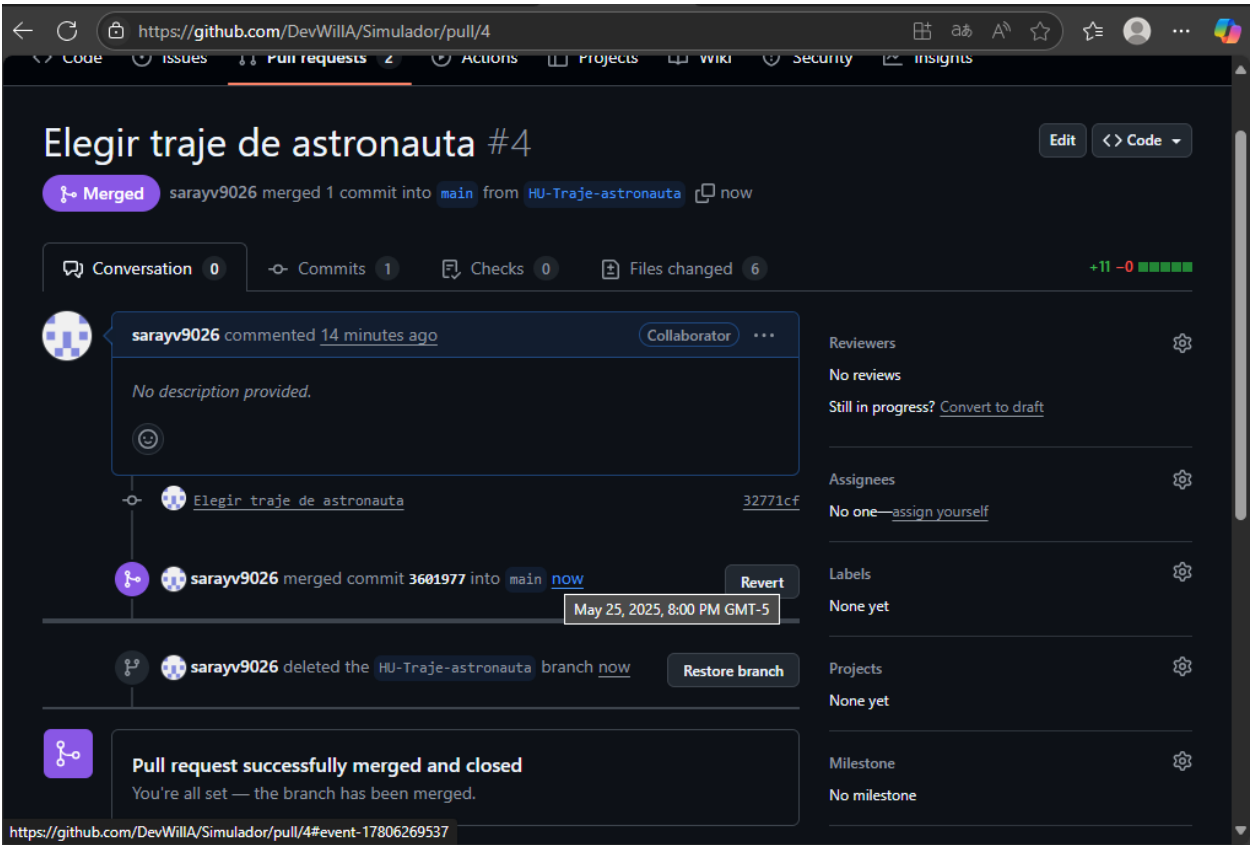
https://github.com/DevWillA/Simulador/pull/4

Code Issues Pull requests 2 Actions Projects Wiki Security Insights

Elegir traje de astronauta #4

Edit Code

Merged sarayv9026 merged 1 commit into main from HU-Traje-astronauta now

Conversation 0 Commits 1 Checks 0 Files changed 6 +11 −0

sarayv9026 commented 14 minutes ago Collaborator ···

No description provided.

Elegir traje de astronauta 32771cf

sarayv9026 merged commit 3601977 into main now Revert

May 25, 2025, 8:00 PM GMT-5

sarayv9026 deleted the HU-Traje-astronauta branch now Restore branch

Pull request successfully merged and closed

You're all set — the branch has been merged.

Reviewers
No reviews
Still in progress? Convert to draft

Assignees
No one—assign yourself

Labels
None yet

Projects
None yet

Milestone
No milestone

https://github.com/DevWillA/Simulador/pull/4#event-17806269537